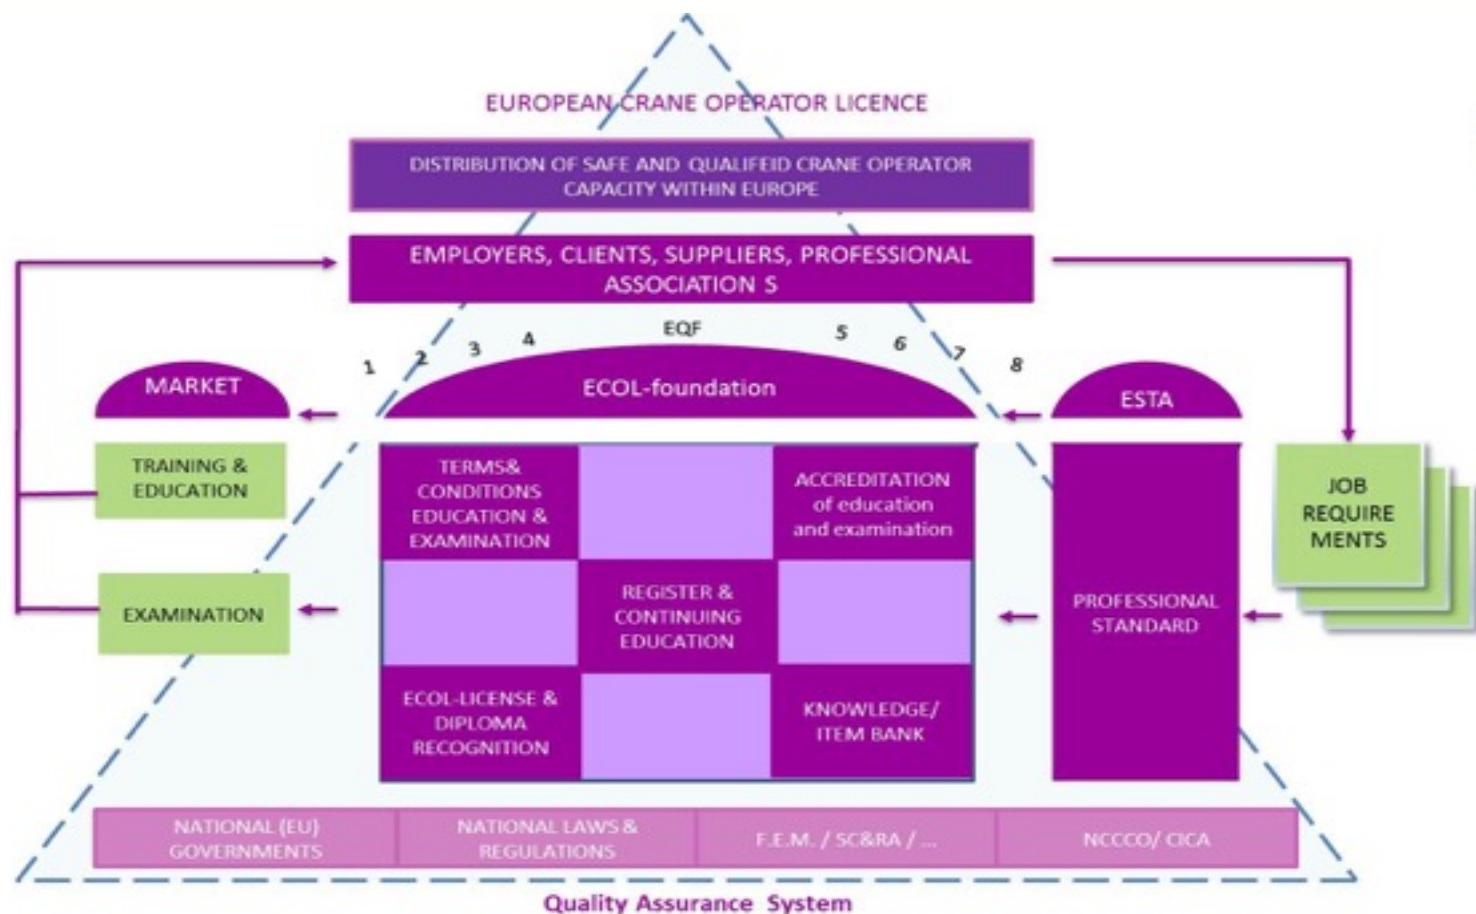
EUROPEAN CRANE OPERATOR LICENCE

DISTRIBUTION OF SAFE AND QUALIFEID CRANE OPERATOR CAPACITY WITHIN EUROPE

EMPLOYERS, CLIENTS, SUPPLIERS, PROFESSIONAL ASSOCIATION S

EQF

1 2 3 4 5 6 7 8

MARKET

ECOL-foundation

ESTA

TRAINING & EDUCATION

EXAMINATION

TERMS& CONDITIONS EDUCATION & EXAMINATION

ACCREDITATION of education and examination

REGISTER & CONTINUING EDUCATION

ECOL-LICENSE & DIPLOMA RECOGNITION

KNOWLEDGE/ ITEM BANK

PROFESSIONAL STANDARD

JOB REQUIRE MENTS

NATIONAL (EU) GOVERNMENTS

NATIONAL LAWS & REGULATIONS

F.E.M. / SC&RA / ...

NCCCO/ CICA

Quality Assurance System